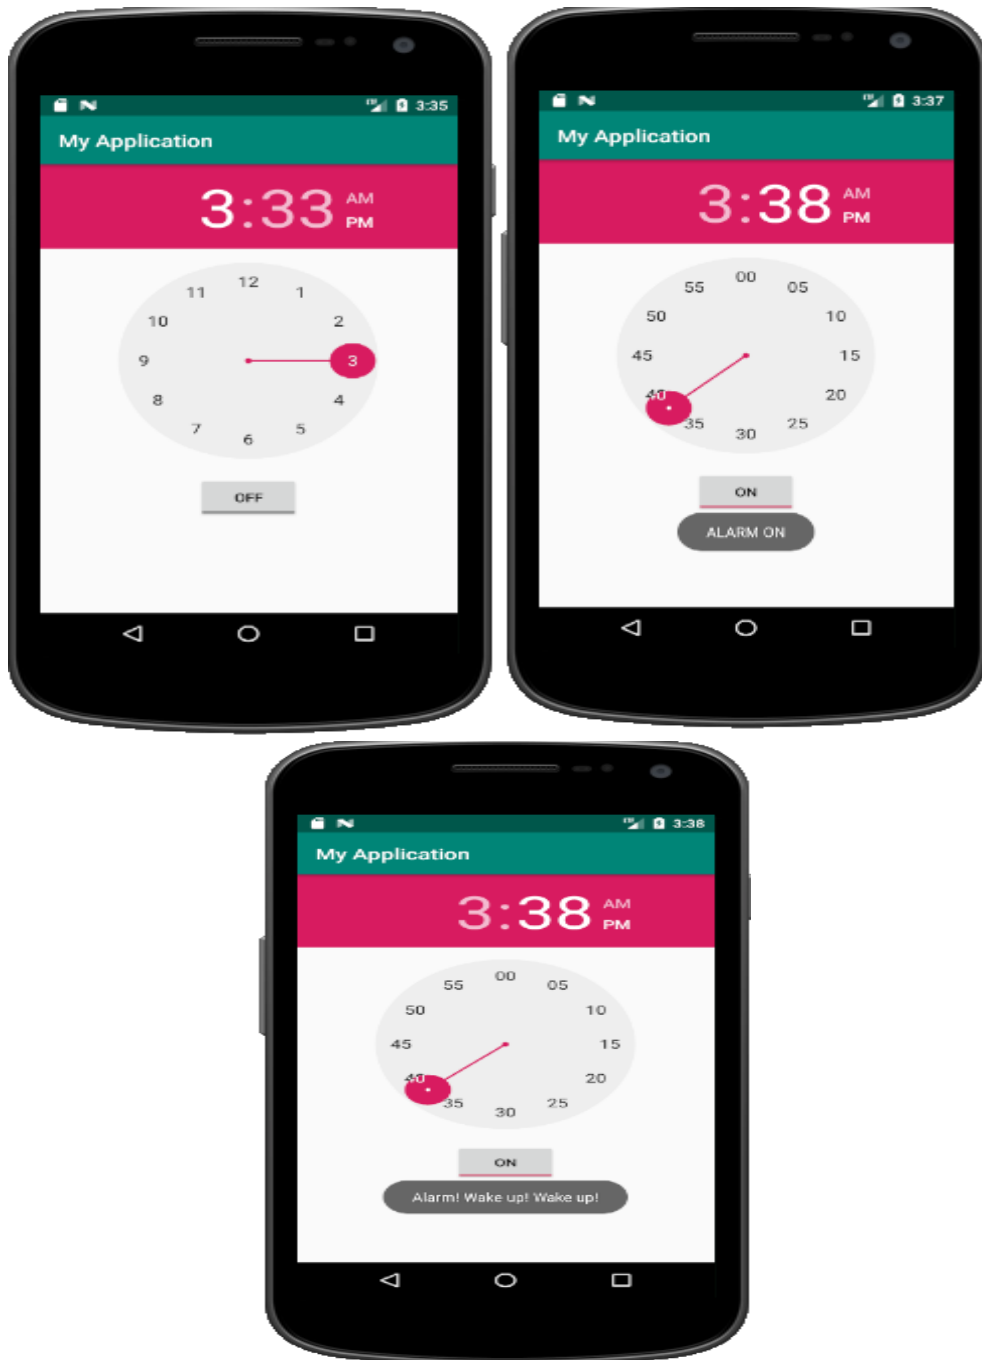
3:35

My Application

3:33 AM PM

12
1
2
3
4
5
6
7
8
9
10
11

OFF

3:37

My Application

3:38 AM PM

00
05
10
15
20
25
30
35
40
45
50
55

ON

ALARM ON

3:38

My Application

3:38 AM PM

00
05
10
15
20
25
30
35
40
45
50
55

ON

Alarm! Wake up! Wake up!